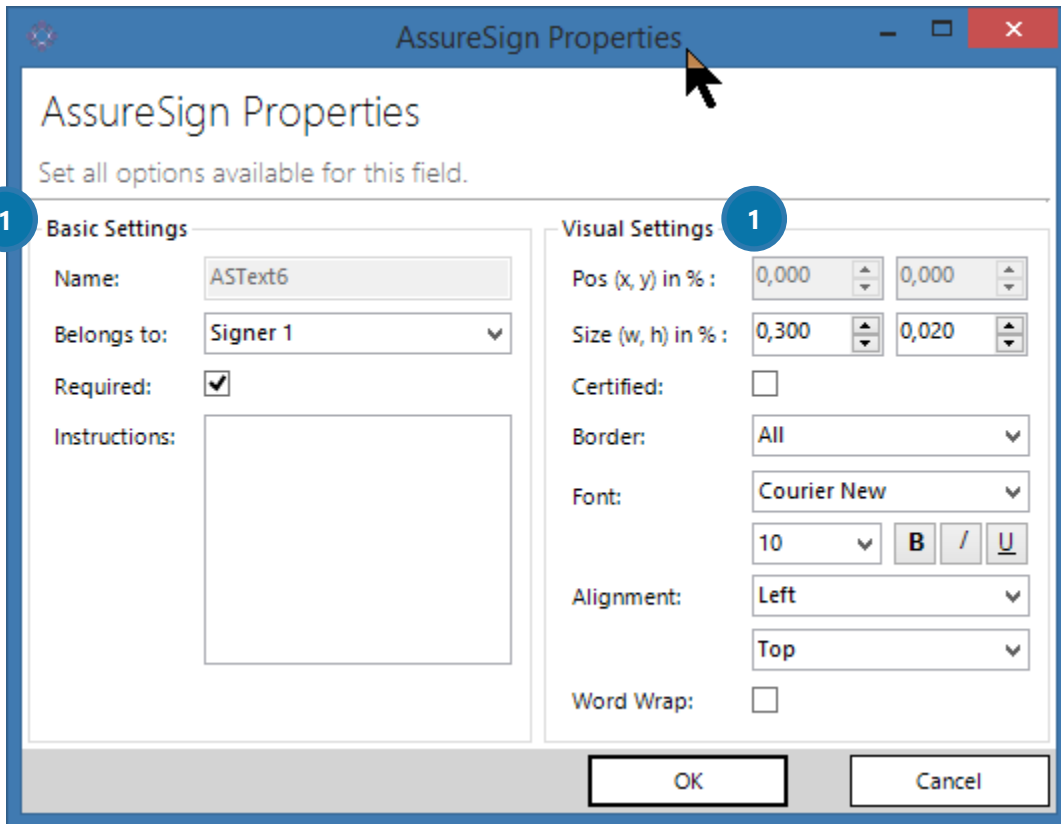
AssureSign Properties

AssureSign Properties

Set all options available for this field.

1

Basic Settings

Name: ASText6

Belongs to: Signer 1

Required: ✔

Instructions:

Visual Settings

1

Pos (x, y) in % : 0,000 0,000

Size (w, h) in % : 0,300 0,020

Certified:

Border: All

Font: Courier New

10 B I U

Alignment: Left

Top

Word Wrap:

OK

Cancel